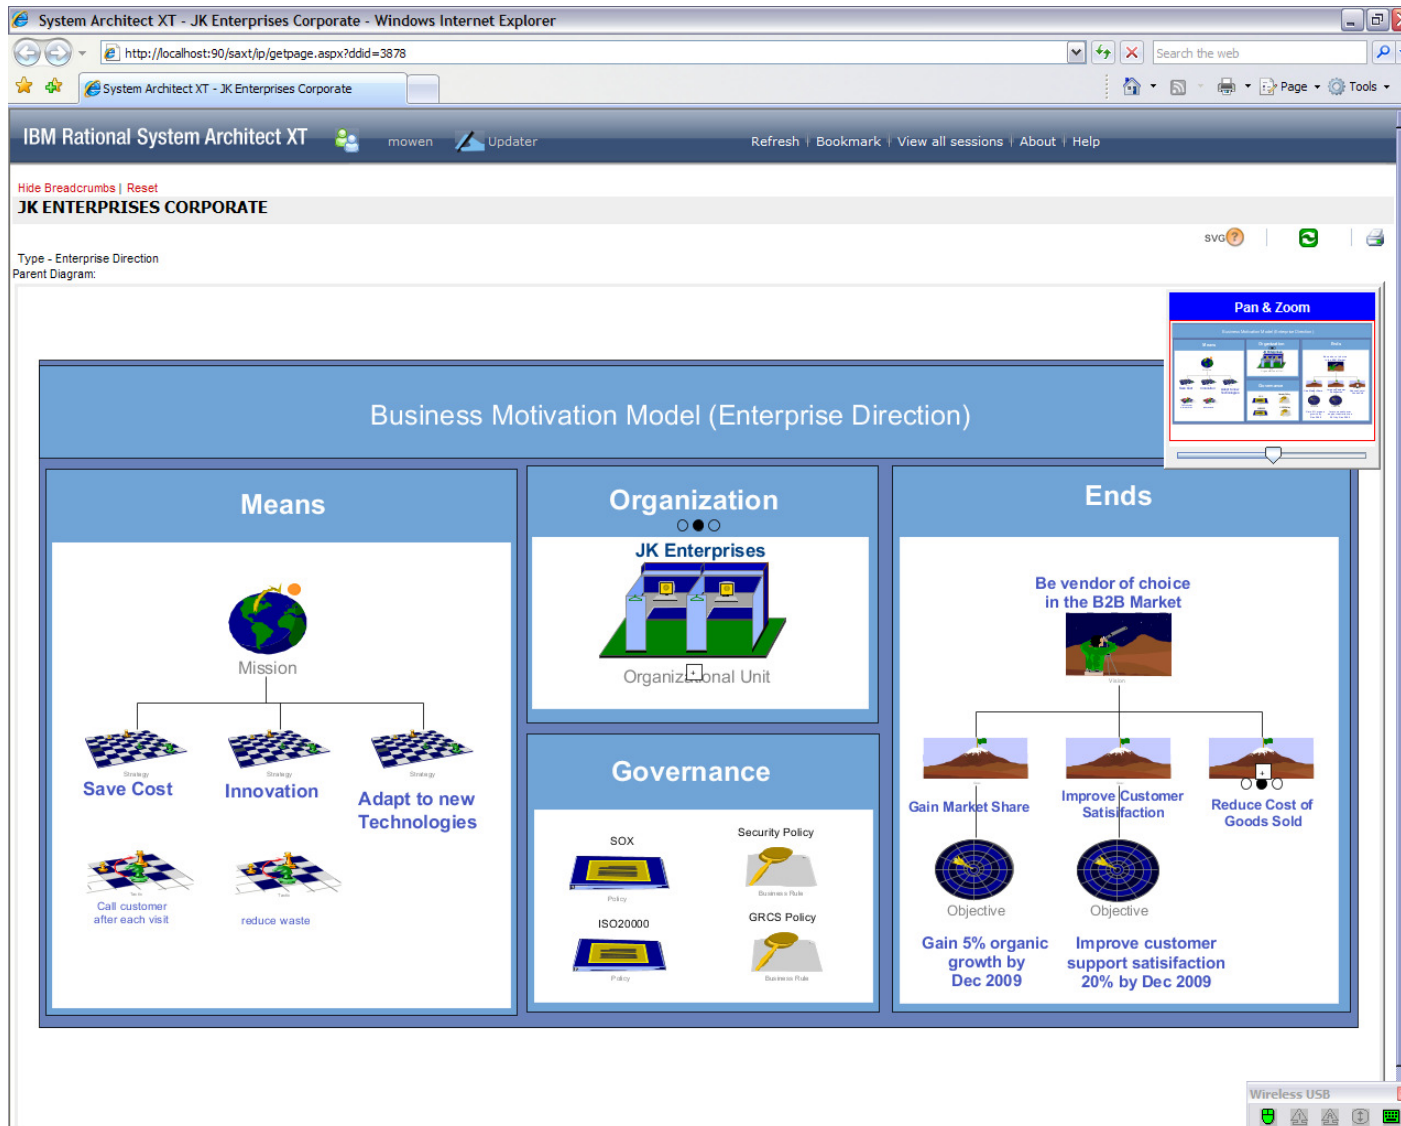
System Architect XT - JK Enterprises Corporate - Windows Internet Explorer

http://localhost:90/saxt/ip/getpage.aspx?ddid=3878

Search the web

System Architect XT - JK Enterprises Corporate

Page Tools

IBM Rational System Architect XT mowen Updater Refresh | Bookmark | View all sessions | About | Help

Hide Breadcrumbs | Reset
JK ENTERPRISES CORPORATE

SVG

Type - Enterprise Direction
Parent Diagram:

Pan & Zoom

Business Motivation Model (Enterprise Direction)

Means

Mission

Strategy
Save Cost

Strategy
Innovation

Strategy
Adapt to new Technologies

Tactic
Call customer after each visit

Tactic
reduce waste

Organization

JK Enterprises

Organizational Unit

Governance

SOX

Policy

Security Policy

Business Rule

ISO20000

Policy

GRCS Policy

Business Rule

Ends

Be vendor of choice in the B2B Market

Vision

Gain Market Share

Improve Customer Satisfaction

Reduce Cost of Goods Sold

Objective

Objective

Gain 5% organic growth by Dec 2009

Improve customer support satisifaction 20% by Dec 2009

Wireless USB